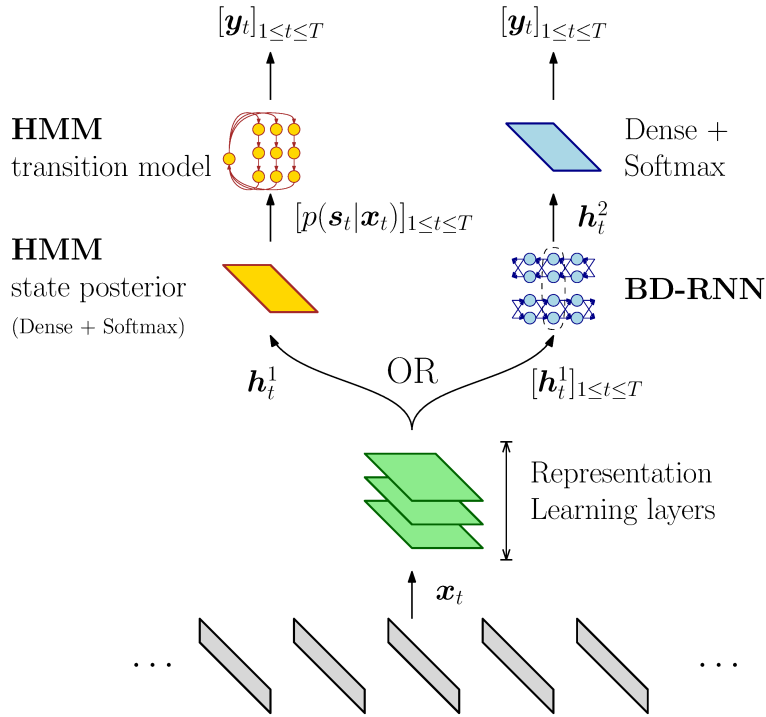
$[\boldsymbol{y}_t]_{1\leq t\leq T}$

$[\boldsymbol{y}_t]_{1\leq t\leq T}$

**HMM**
transition model

Dense +
Softmax

$[p(\boldsymbol{s}_t|\boldsymbol{x}_t)]_{1\leq t\leq T}$

$\boldsymbol{h}_t^2$

**HMM**
state posterior
(Dense + Softmax)

**BD-RNN**

$\boldsymbol{h}_t^1$

OR

$[\boldsymbol{h}_t^1]_{1\leq t\leq T}$

Representation
Learning layers

$\boldsymbol{x}_t$

$\cdots$

$\cdots$